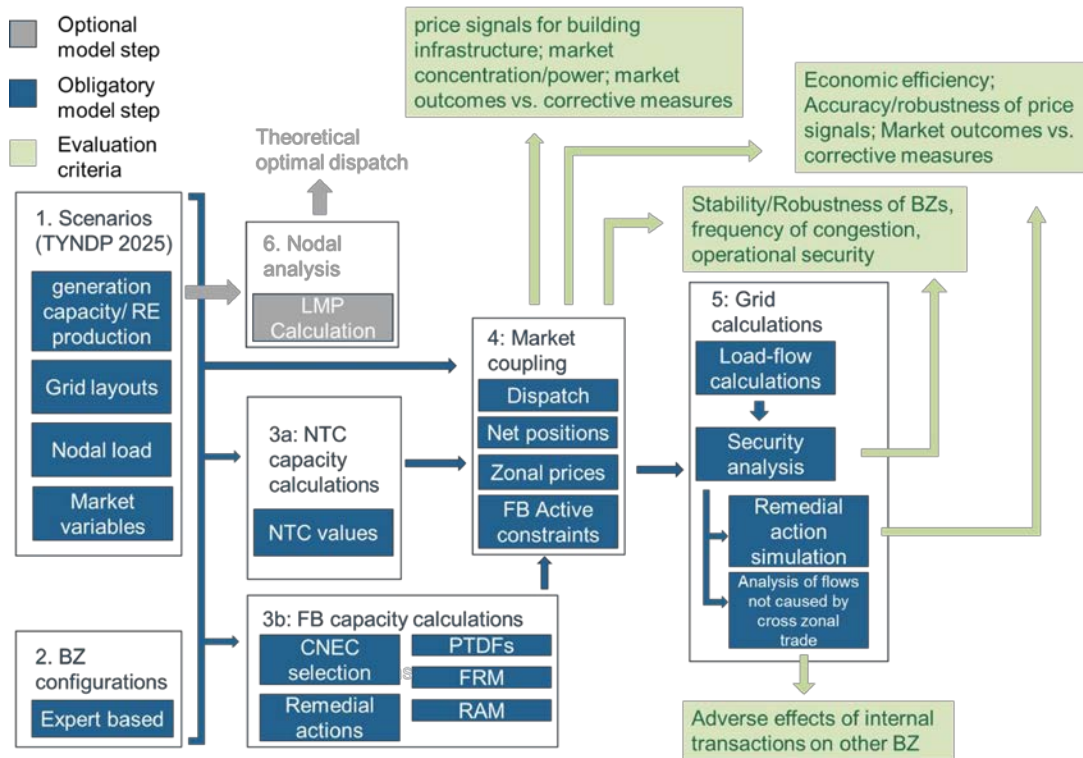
Optional model step

Obligatory model step

Evaluation criteria

price signals for building infrastructure; market concentration/power; market outcomes vs. corrective measures

Economic efficiency; Accuracy/robustness of price signals; Market outcomes vs. corrective measures

Theoretical optimal dispatch

Stability/Robustness of BZs, frequency of congestion, operational security

1. Scenarios (TYNDP 2025)

generation capacity/ RE production

Grid layouts

Nodal load

Market variables

6. Nodal analysis

LMP Calculation

4: Market coupling

Dispatch

Net positions

Zonal prices

FB Active constraints

5: Grid calculations

Load-flow calculations

Security analysis

Remedial action simulation

Analysis of flows not caused by cross zonal trade

3a: NTC capacity calculations

NTC values

3b: FB capacity calculations

CNEC selection

PTDFs

FRM

RAM

Remedial actions

2. BZ configurations

Expert based

Adverse effects of internal transactions on other BZ